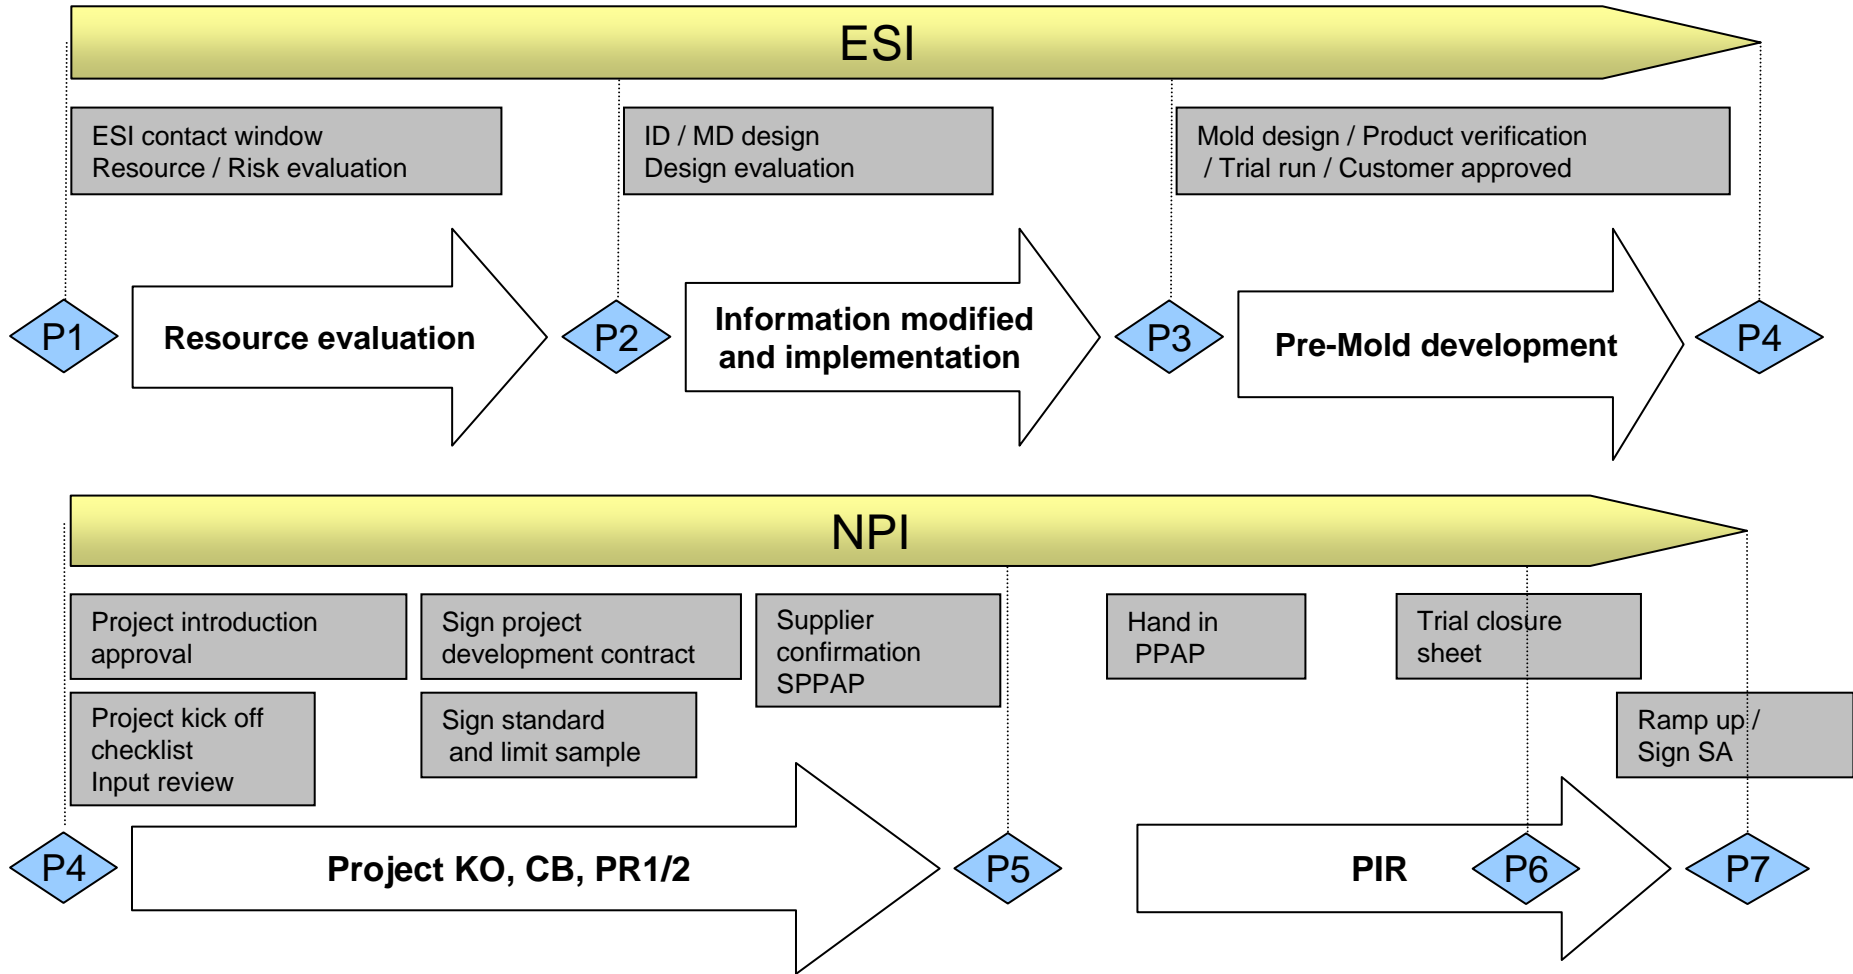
ESI

ESI contact window
Resource / Risk evaluation

ID / MD design
Design evaluation

Mold design / Product verification / Trial run / Customer approved

P1

Resource evaluation

P2

Information modified and implementation

P3

Pre-Mold development

P4

NPI

Project introduction approval

Sign project development contract

Supplier confirmation SPPAP

Hand in PPAP

Trial closure sheet

Project kick off checklist
Input review

Sign standard and limit sample

Ramp up / Sign SA

P4

Project KO, CB, PR1/2

P5

PIR

P6

P7